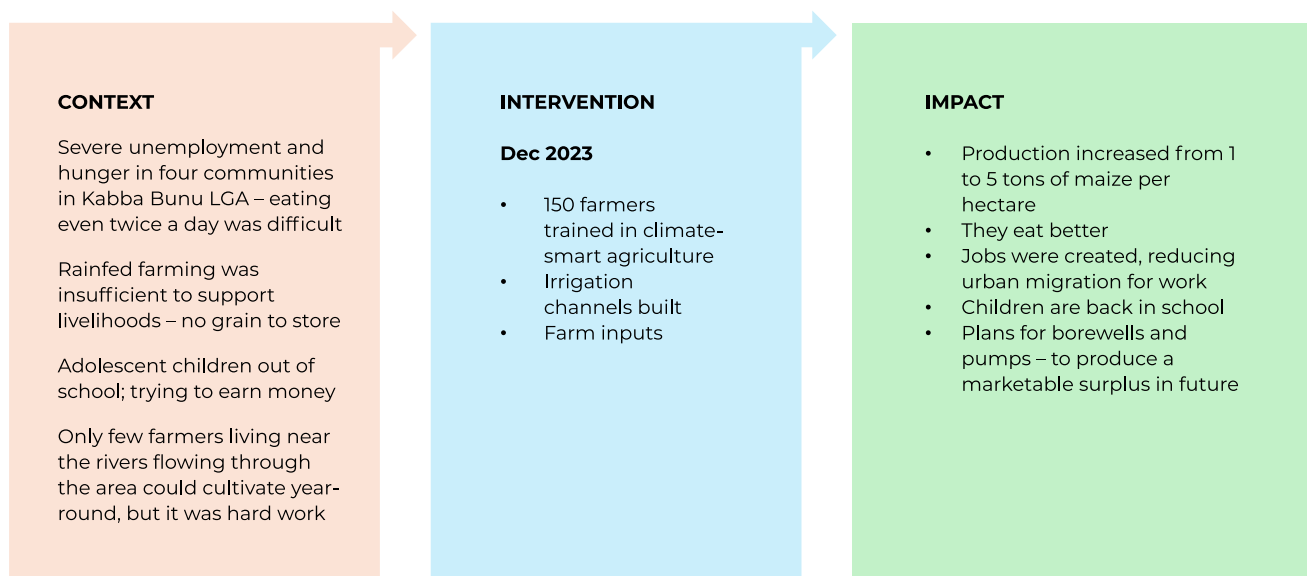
CONTEXT

Severe unemployment and hunger in four communities in Kabba Bunu LGA – eating even twice a day was difficult

Rainfed farming was insufficient to support livelihoods – no grain to store

Adolescent children out of school; trying to earn money

Only few farmers living near the rivers flowing through the area could cultivate year-round, but it was hard work

INTERVENTION

Dec 2023

- 150 farmers trained in climate-smart agriculture
- Irrigation channels built
- Farm inputs

IMPACT

- Production increased from 1 to 5 tons of maize per hectare
- They eat better
- Jobs were created, reducing urban migration for work
- Children are back in school
- Plans for borewells and pumps – to produce a marketable surplus in future